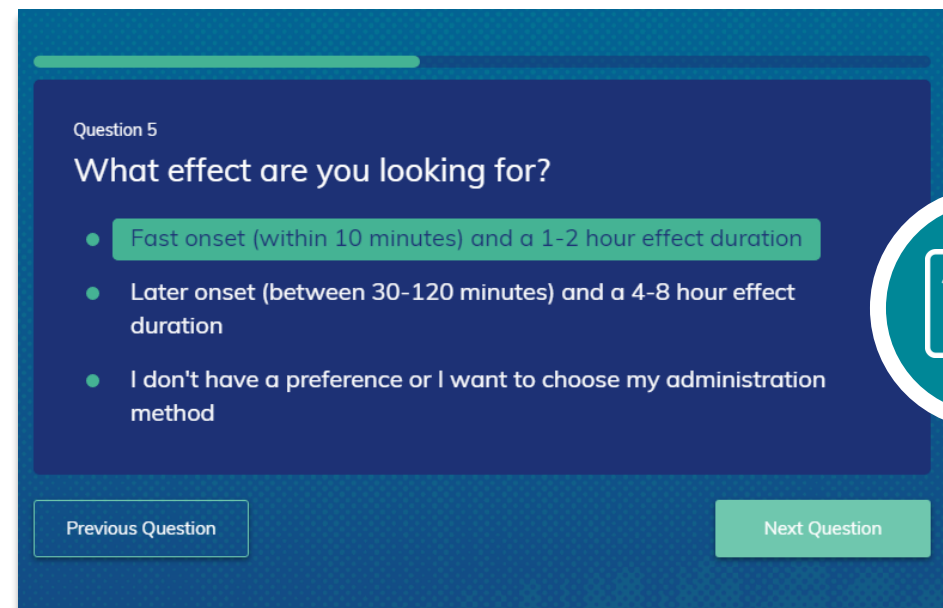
Question 5

What effect are you looking for?

- Fast onset (within 10 minutes) and a 1-2 hour effect duration
- Later onset (between 30-120 minutes) and a 4-8 hour effect duration
- I don't have a preference or I want to choose my administration method

Previous Question

Next Question